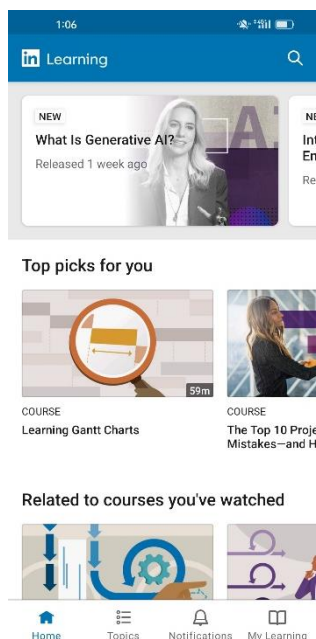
1:06

in Learning

NEW
What Is Generative AI?
Released 1 week ago

NE
Int
En
Re

Top picks for you

59m
COURSE
Learning Gantt Charts

COURSE
The Top 10 Proje
Mistakes—and H

Related to courses you've watched

Home
Topics
Notifications
My Learning